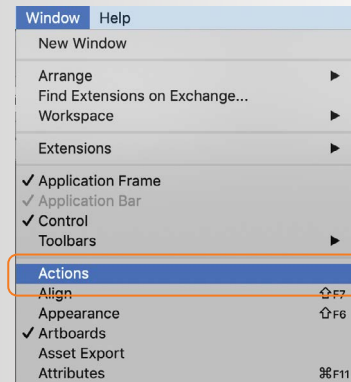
Window Help
New Window
Arrange
Find Extensions on Exchange...
Workspace
Extensions
✓ Application Frame
✓ Application Bar
✓ Control
Toolbars
Actions
Align ⇧F7
Appearance ⇧F6
✓ Artboards
Asset Export
Attributes ⌘F11